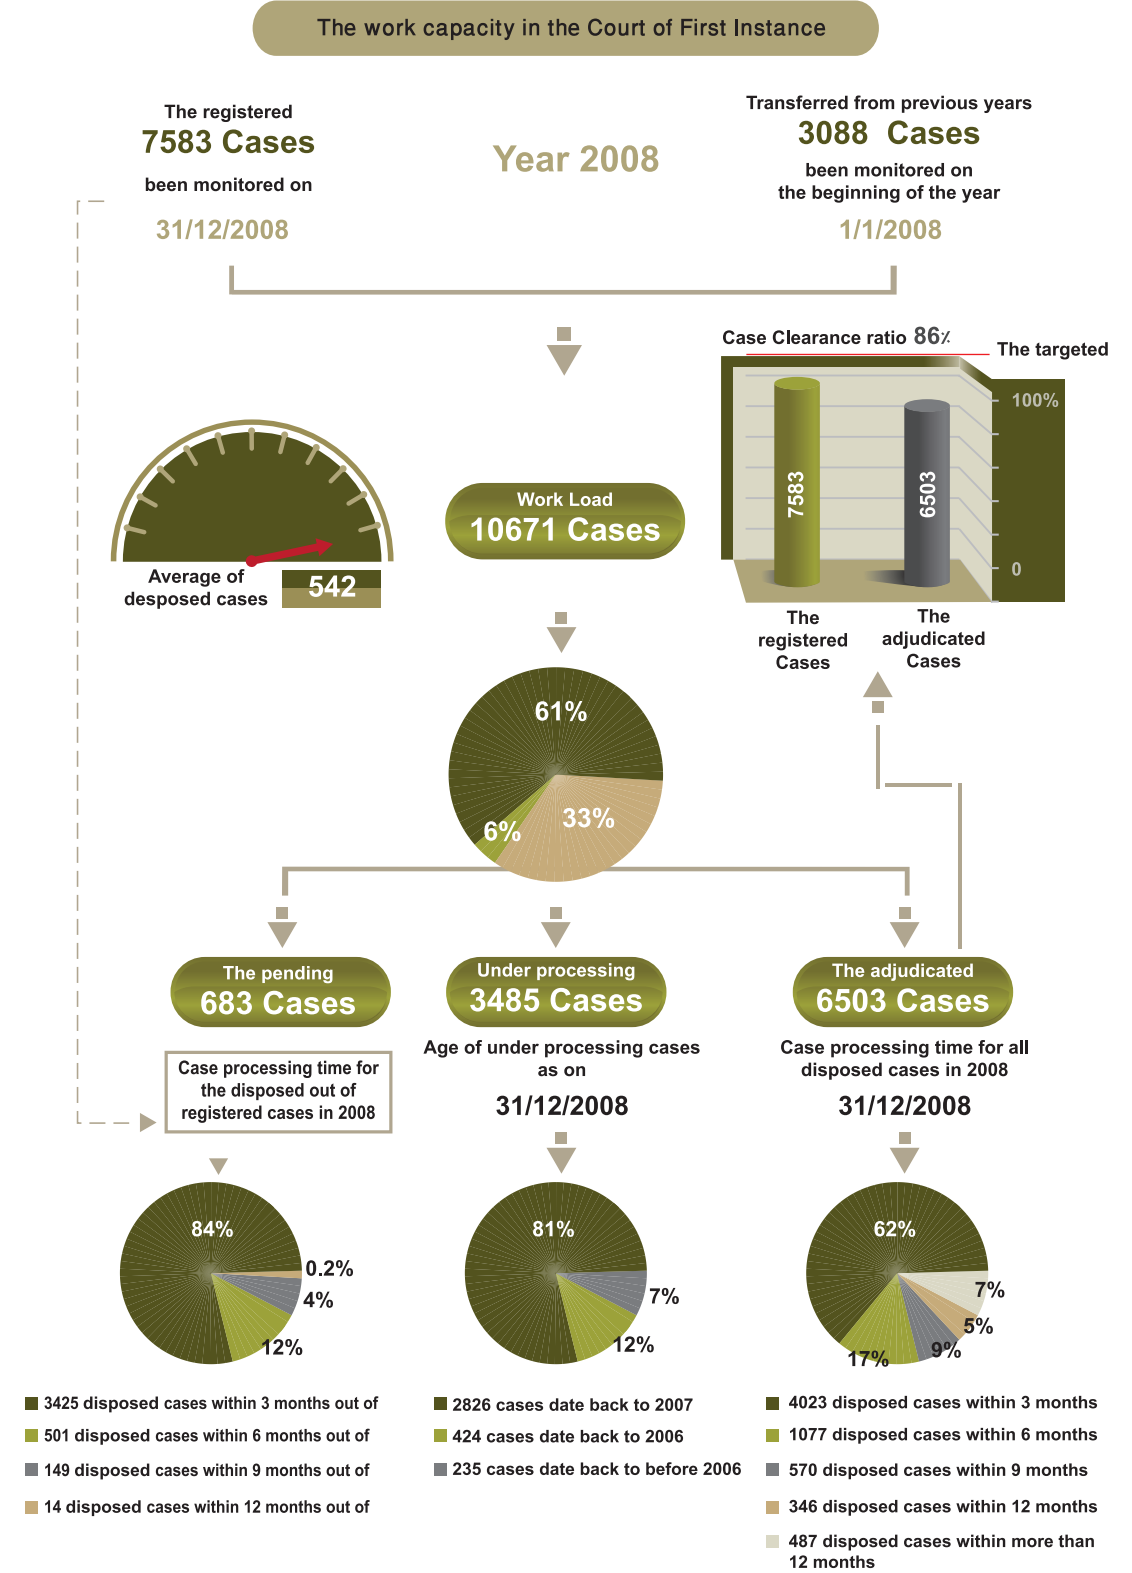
The work capacity in the Court of First Instance

The registered
7583 Cases
been monitored on
31/12/2008

Year 2008

Transferred from previous years
3088 Cases
been monitored on
the beginning of the year
1/1/2008

Case Clearance ratio 86٪

The targeted

100%

0

7583

6503

The registered Cases

The adjudicated Cases

Average of desposed cases

542

Work Load
10671 Cases

61%
33%
6%

The pending
683 Cases

Under processing
3485 Cases

The adjudicated
6503 Cases

Case processing time for the disposed out of registered cases in 2008

Age of under processing cases as on
31/12/2008

Case processing time for all disposed cases in 2008
31/12/2008

84%
0.2%
4%
12%

81%
7%
12%

62%
7%
5%
9%
17%

3425 disposed cases within 3 months out of
501 disposed cases within 6 months out of
149 disposed cases within 9 months out of
14 disposed cases within 12 months out of

2826 cases date back to 2007
424 cases date back to 2006
235 cases date back to before 2006

4023 disposed cases within 3 months
1077 disposed cases within 6 months
570 disposed cases within 9 months
346 disposed cases within 12 months
487 disposed cases within more than 12 months